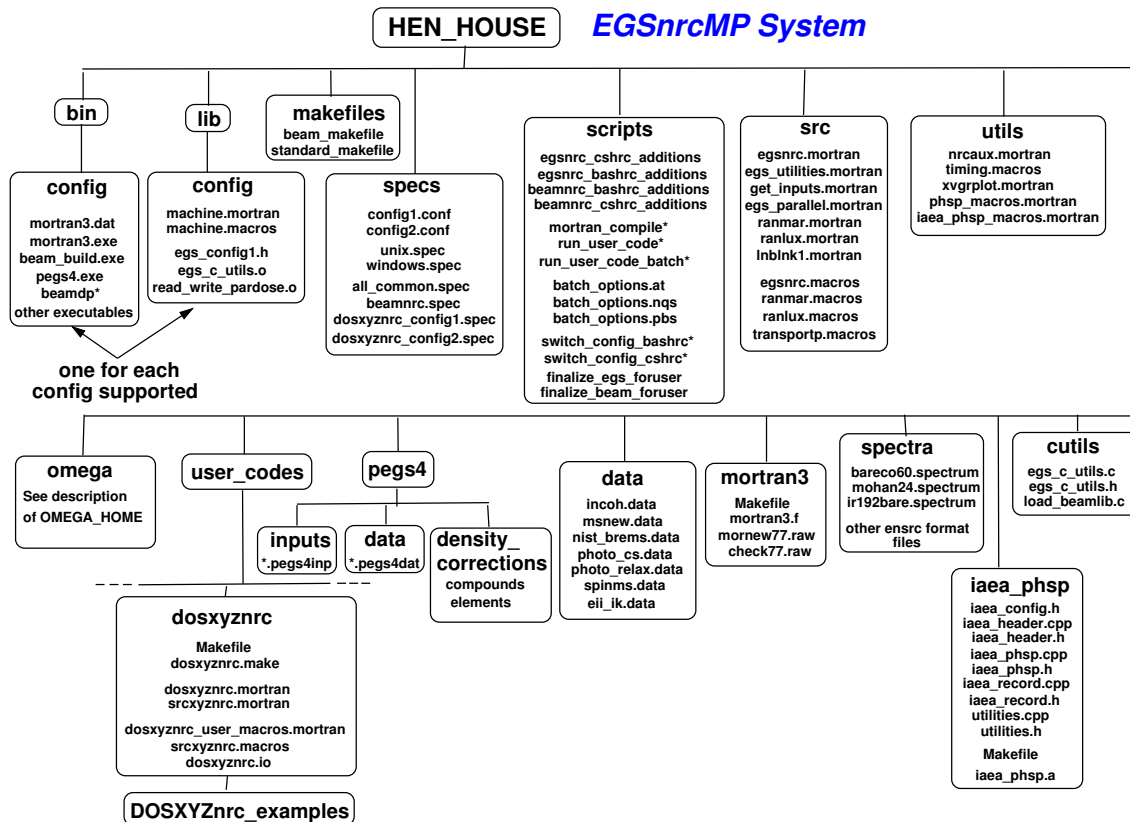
HEN_HOUSE EGSnrcMP System

bin

config
mortran3.dat
mortran3.exe
beam_build.exe
pegs4.exe
beamdp*
other executables

lib

config
machine.mortran
machine.macros
egs_config1.h
egs_c_utils.o
read_write_pardose.o

one for each config supported

makefiles
beam_makefile
standard_makefile

specs
config1.conf
config2.conf
unix.spec
windows.spec
all_common.spec
beamnrc.spec
dosxyznrc_config1.spec
dosxyznrc_config2.spec

scripts
egsnrc_cshrc_additions
egsnrc_bashrc_additions
beamnrc_bashrc_additions
beamnrc_cshrc_additions
mortran_compile*
run_user_code*
run_user_code_batch*
batch_options.at
batch_options.nqs
batch_options.pbs
switch_config_bashrc*
switch_config_cshrc*
finalize_egs_foruser
finalize_beam_foruser

src
egsnrc.mortran
egs_utilities.mortran
get_inputs.mortran
egs_parallel.mortran
ranmar.mortran
ranlux.mortran
lnblnk1.mortran
egsnrc.macros
ranmar.macros
ranlux.macros
transportp.macros

utils
nrcaux.mortran
timing.macros
xvgrplot.mortran
phsp_macros.mortran
iaea_phsp_macros.mortran

omega
See description of OMEGA_HOME

user_codes

pegs4

inputs
*.pegs4inp

data
*.pegs4dat

density_ corrections
compounds
elements

dosxyznrc
Makefile
dosxyznrc.make
dosxyznrc.mortran
srcxyznrc.mortran
dosxyznrc_user_macros.mortran
srcxyznrc.macros
dosxyznrc.io

DOSXYZnrc_examples

data
incoh.data
msnew.data
nist_brems.data
photo_cs.data
photo_relax.data
spinms.data
eii_ik.data

mortran3
Makefile
mortran3.f
mornew77.raw
check77.raw

spectra
bareco60.spectrum
mohan24.spectrum
ir192bare.spectrum
other ensrc format files

cutils
egs_c_utils.c
egs_c_utils.h
load_beamlib.c

iaea_phsp
iaea_config.h
iaea_header.cpp
iaea_header.h
iaea_phsp.cpp
iaea_phsp.h
iaea_record.cpp
iaea_record.h
utilities.cpp
utilities.h
Makefile
iaea_phsp.a